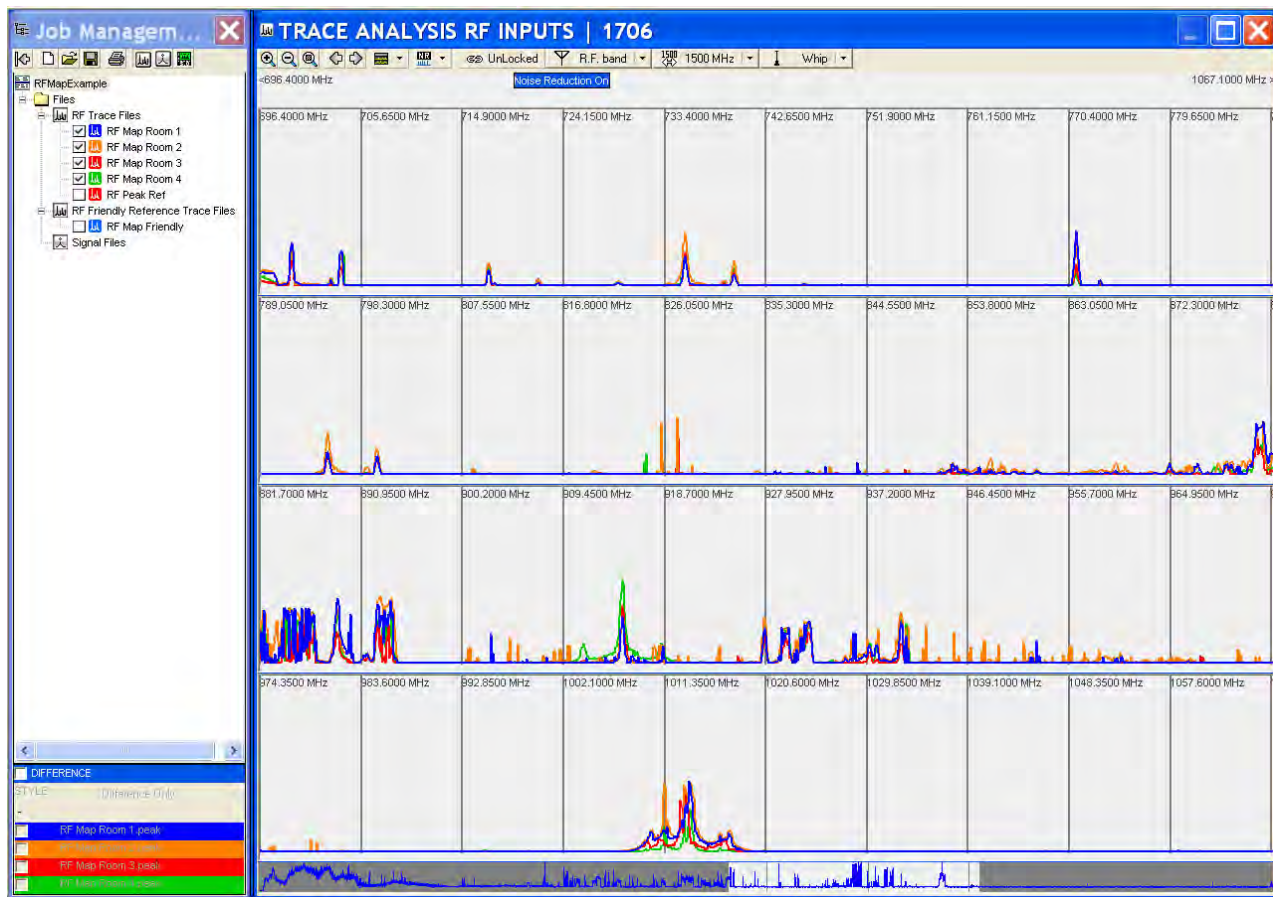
Job Managem...

RFMapExample
Files
RF Trace Files
RF Map Room 1
RF Map Room 2
RF Map Room 3
RF Map Room 4
RF Peak Ref
RF Friendly Reference Trace Files
RF Map Friendly
Signal Files

DIFFERENCE
STYLE Difference Only
RF Map Room 1 peak
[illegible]
RF Map Room 3 peak
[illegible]

TRACE ANALYSIS RF INPUTS | 1706

UnLocked R.F. band 1500 MHz Whip
<696.4000 MHz Noise Reduction On 1067.1000 MHz >

696.4000 MHz 705.6500 MHz 714.9000 MHz 724.1500 MHz 733.4000 MHz 742.6500 MHz 751.9000 MHz 761.1500 MHz 770.4000 MHz 779.6500 MHz

789.0500 MHz 798.3000 MHz 807.5500 MHz 816.8000 MHz 826.0500 MHz 835.3000 MHz 844.5500 MHz 853.8000 MHz 863.0500 MHz 872.3000 MHz

881.7000 MHz 890.9500 MHz 900.2000 MHz 909.4500 MHz 918.7000 MHz 927.9500 MHz 937.2000 MHz 946.4500 MHz 955.7000 MHz 964.9500 MHz

974.3500 MHz 983.6000 MHz 992.8500 MHz 1002.1000 MHz 1011.3500 MHz 1020.6000 MHz 1029.8500 MHz 1039.1000 MHz 1048.3500 MHz 1057.6000 MHz